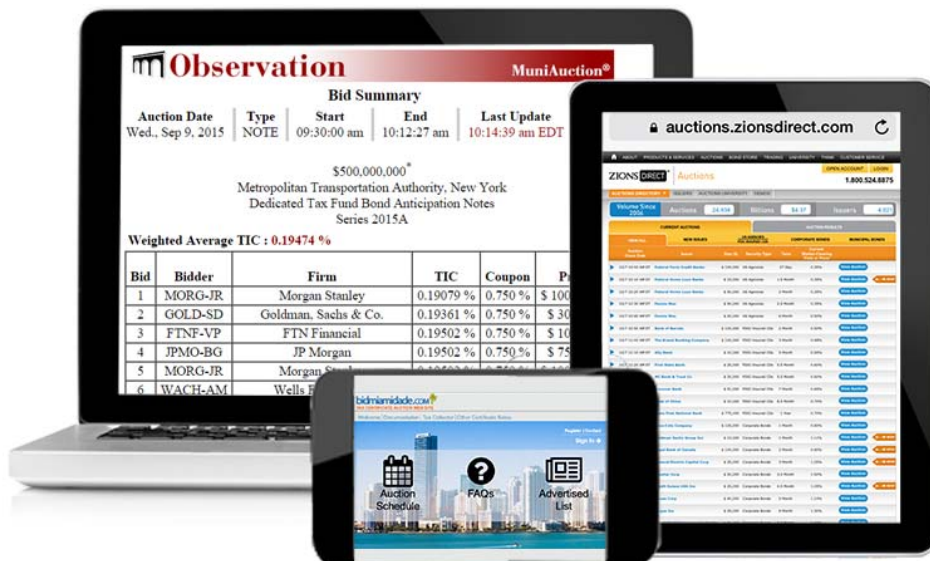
Observation

MuniAuction®

Bid Summary

| Auction Date | Type | Start | End | Last Update |
|---|---|---|---|---|
| Wed., Sep 9, 2015 | NOTE | 09:30:00 am | 10:12:27 am | 10:14:39 am EDT |

$500,000,000*
Metropolitan Transportation Authority, New York
Dedicated Tax Fund Bond Anticipation Notes
Series 2015A

Weighted Average TIC : 0.19474 %

| Bid | Bidder | Firm | TIC | Coupon | Pr |
|---|---|---|---|---|---|
| 1 | MORG-JR | Morgan Stanley | 0.19079 % | 0.750 % | $ 100 |
| 2 | GOLD-SD | Goldman, Sachs & Co. | 0.19361 % | 0.750 % | $ 30 |
| 3 | FTNF-VP | FTN Financial | 0.19502 % | 0.750 % | $ 10 |
| 4 | JPMO-BG | JP Morgan | 0.19502 % | 0.750 % | $ 75 |
| 5 | MORG-JR | Morgan Stan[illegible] | | | |
| 6 | WACH-AM | Wells F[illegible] | | | |

auctions.zionsdirect.com

ZIONS DIRECT Auctions

1.800.524.8875

Auctions 24,434 Billions $4.37 Issuers 4,021

CURRENT AUCTIONS

NEW ISSUES CORPORATE BONDS MUNICIPAL BONDS

bidmiamidade.com

Register | Contact
Sign In

Auction Schedule

FAQs

Advertised List